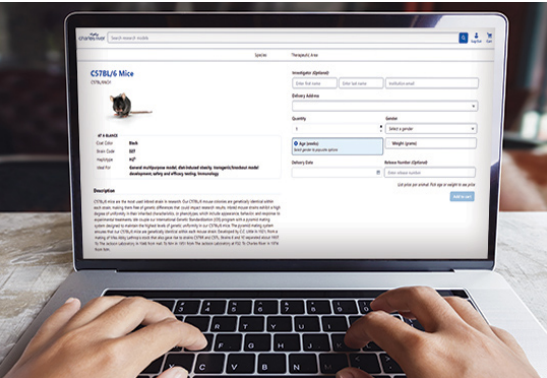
charles river

Search research models

Sign In

Cart

Species

Therapeutic Area

C57BL/6 Mice

C57BL/6NCrl

Coat Color: Black

Strain Code: 027

Haplotype: H2$^b$

Used For: General multipurpose model, diet-induced obesity, transgenic/knockout model development, safety and efficacy testing, immunology

Description

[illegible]

Investigator (Optional)

Enter first name

Enter last name

Institution email

Delivery Address

Quantity

Gender

Select a gender

Age (weeks)

Weight (grams)

Delivery Date

Release Number (Optional)

Enter release number

List price per animal. Pick age or weight to see price

Add to cart